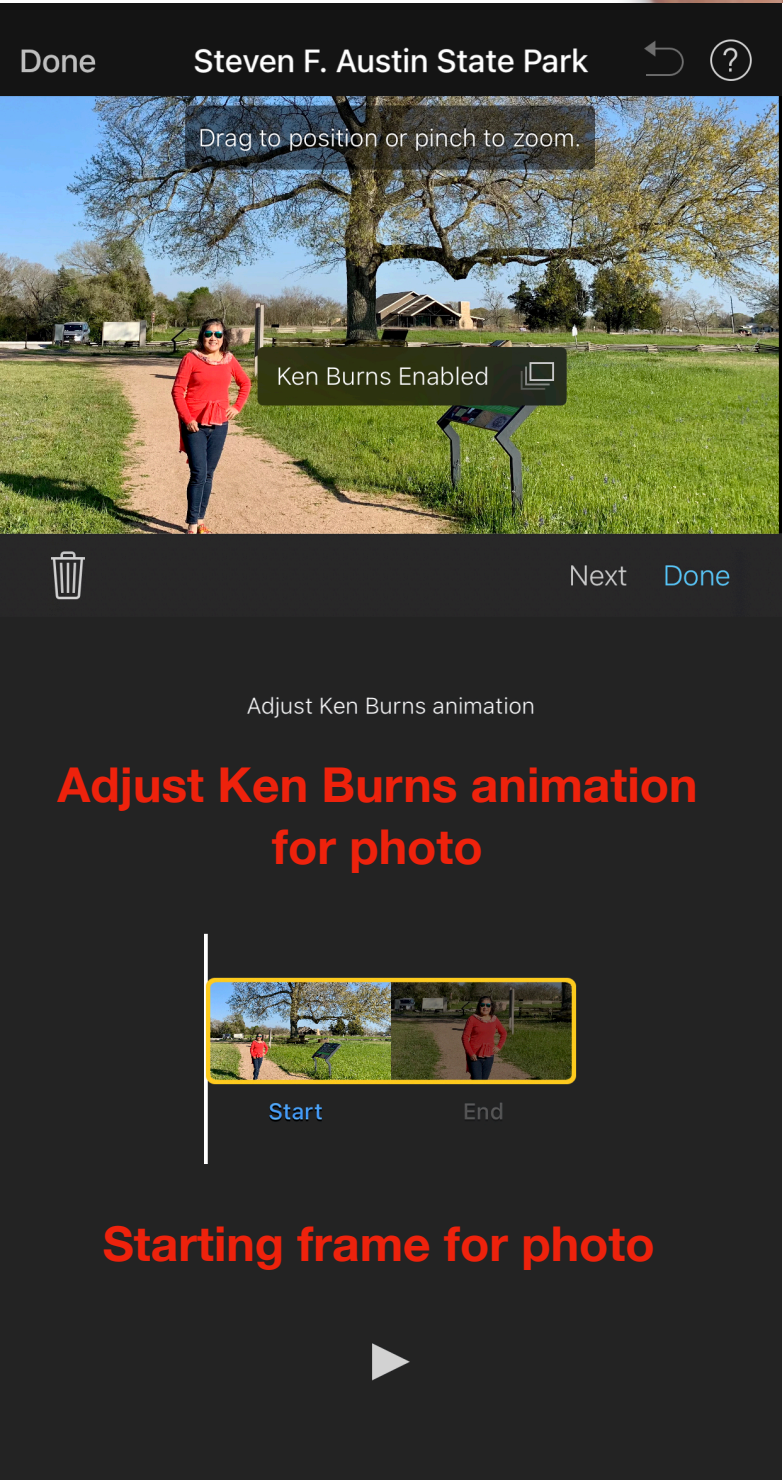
Done Steven F. Austin State Park

Drag to position or pinch to zoom.

Ken Burns Enabled

Next Done

Adjust Ken Burns animation

Adjust Ken Burns animation for photo

Start End

Starting frame for photo